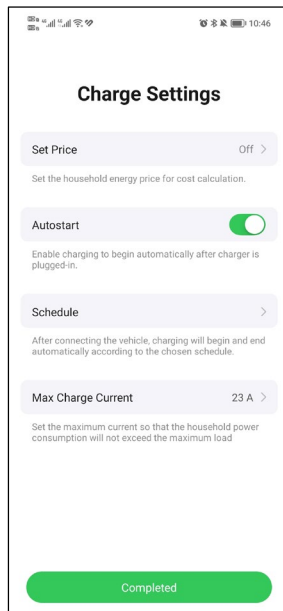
10:46

Charge Settings

Set Price
Off >

Set the household energy price for cost calculation.

Autostart

Enable charging to begin automatically after charger is plugged-in.

Schedule >

After connecting the vehicle, charging will begin and end automatically according to the chosen schedule.

Max Charge Current
23 A >

Set the maximum current so that the household power consumption will not exceed the maximum load

Completed